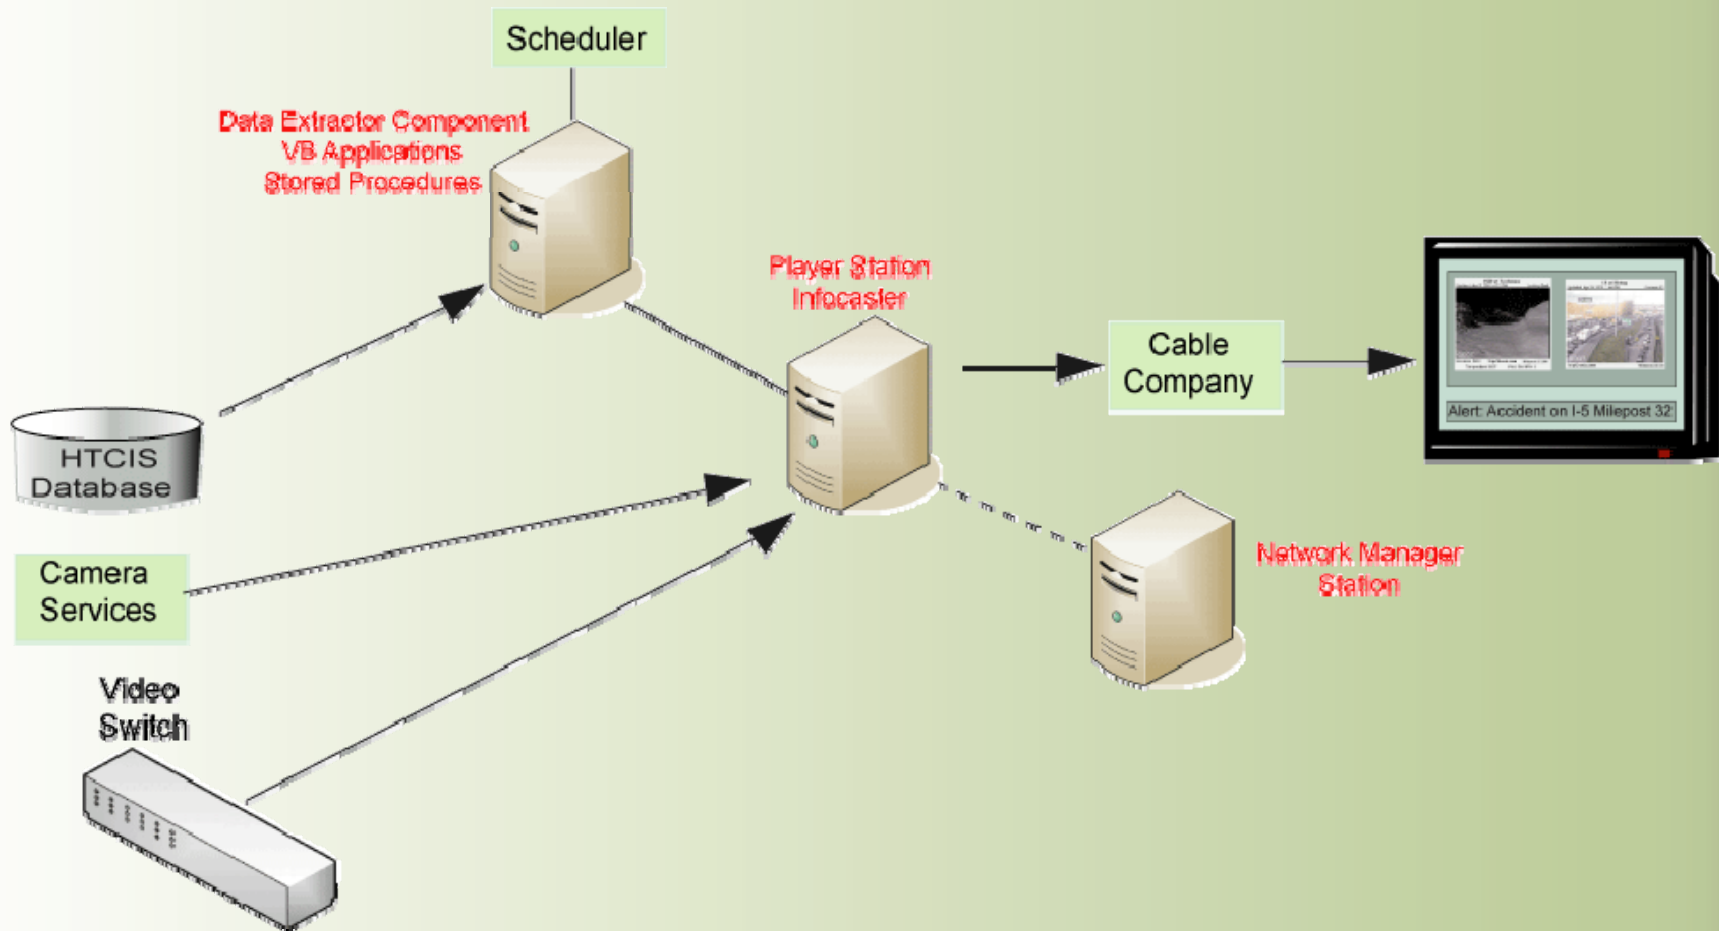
Scheduler

Data Extractor Component
VB Applications
Stored Procedures

Player Station
Infocaster

Cable Company

Alert: Accident on I-5 Milepost 32

HTCIS Database

Camera Services

Network Manager Station

Video Switch